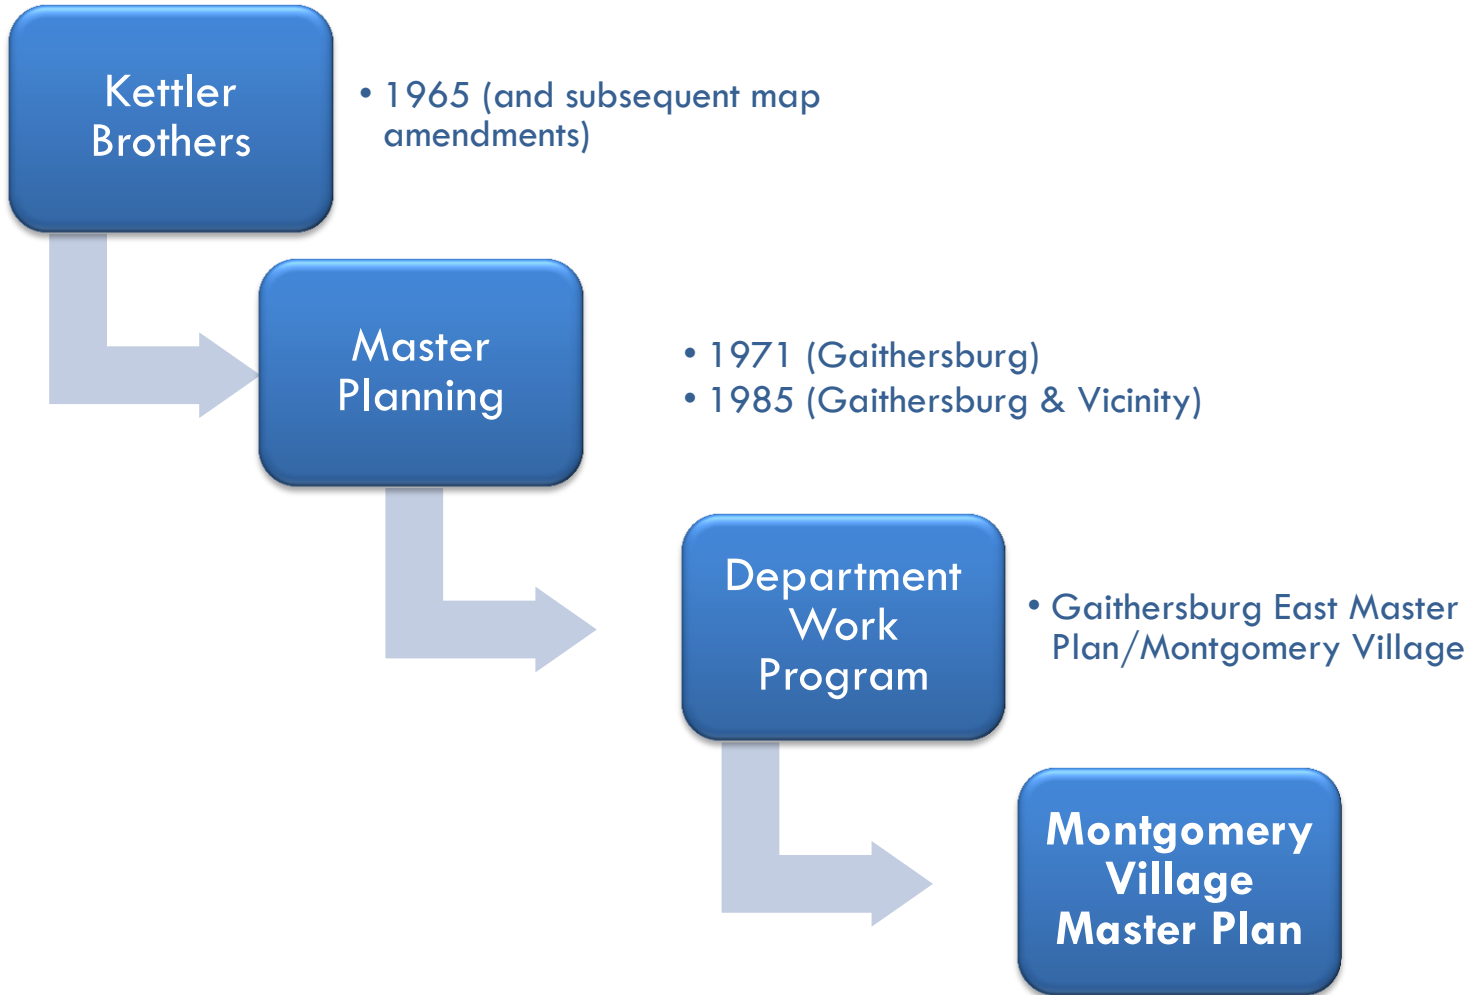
Kettler Brothers

• 1965 (and subsequent map amendments)

Master Planning

• 1971 (Gaithersburg)
• 1985 (Gaithersburg & Vicinity)

Department Work Program

• Gaithersburg East Master Plan/Montgomery Village

Montgomery Village Master Plan